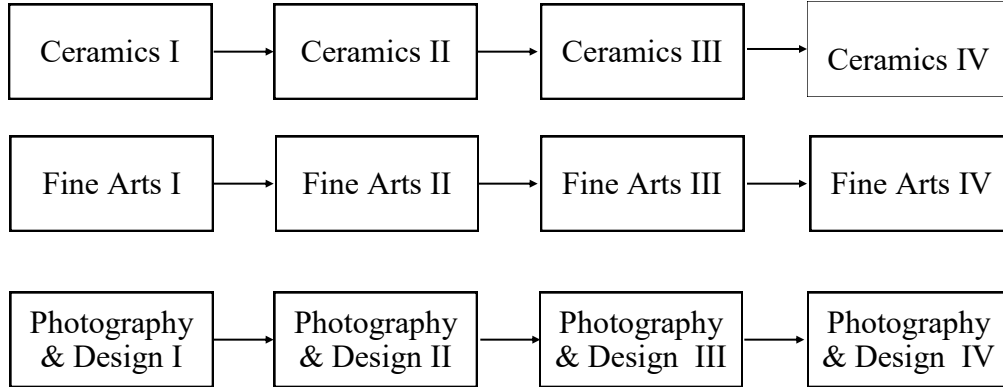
Ceramics I

Ceramics II

Ceramics III

Ceramics IV

Fine Arts I

Fine Arts II

Fine Arts III

Fine Arts IV

Photography & Design I

Photography & Design II

Photography & Design III

Photography & Design IV